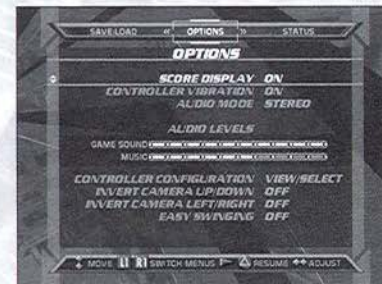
SAVE/LOAD « OPTIONS » STATUS

OPTIONS

SCORE DISPLAY ON
CONTROLLER VIBRATION ON
AUDIO MODE STEREO

AUDIO LEVELS

GAME SOUND
MUSIC

CONTROLLER CONFIGURATION VIEW/SELECT
INVERT CAMERA UP/DOWN OFF
INVERT CAMERA LEFT/RIGHT OFF
EASY SWINGING OFF

MOVE L1 R1 SWITCH MENUS △ RESUME ADJUST